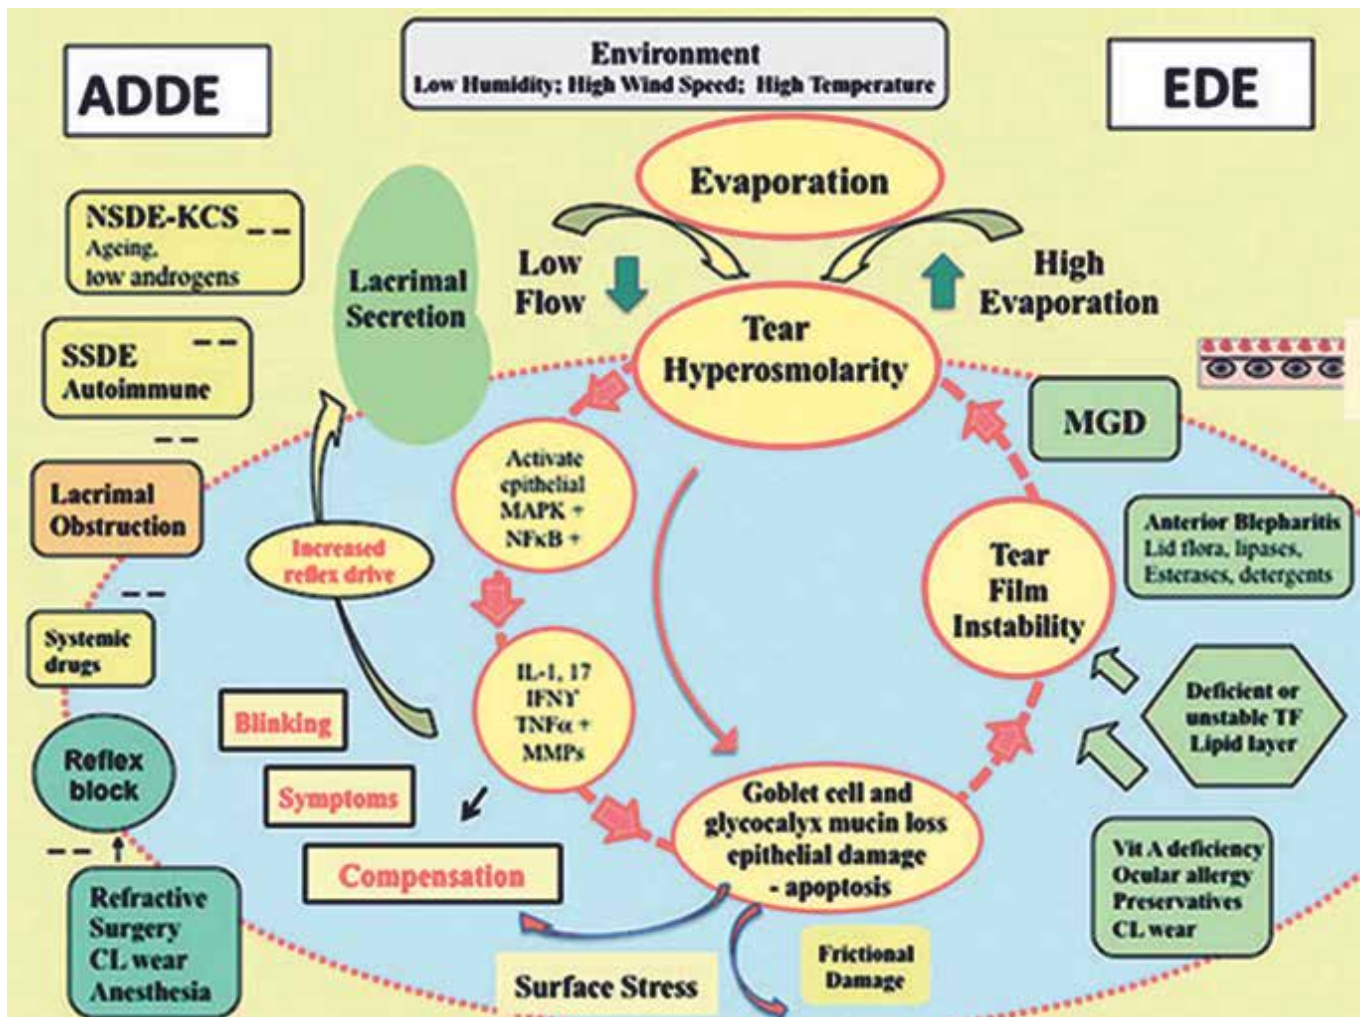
ADDE

Environment
Low Humidity; High Wind Speed; High Temperature

EDE

Evaporation

NSDE-KCS
Ageing,
low androgens

Lacrimal Secretion

Low Flow

High Evaporation

Tear Hyperosmolarity

SSDE
Autoimmune

MGD

Lacrimal Obstruction

Activate epithelial MAPK + NFκB +

Increased reflex drive

Anterior Blepharitis
Lid flora, lipases,
Esterases, detergents

Tear Film Instability

Systemic drugs

IL-1, 17
IFNY
TNFα +
MMPs

Deficient or unstable TF Lipid layer

Blinking

Reflex block

Symptoms

Compensation

Goblet cell and glycocalyx mucin loss epithelial damage - apoptosis

Vit A deficiency
Ocular allergy
Preservatives
CL wear

Refractive Surgery
CL wear
Anesthesia

Surface Stress

Frictional Damage